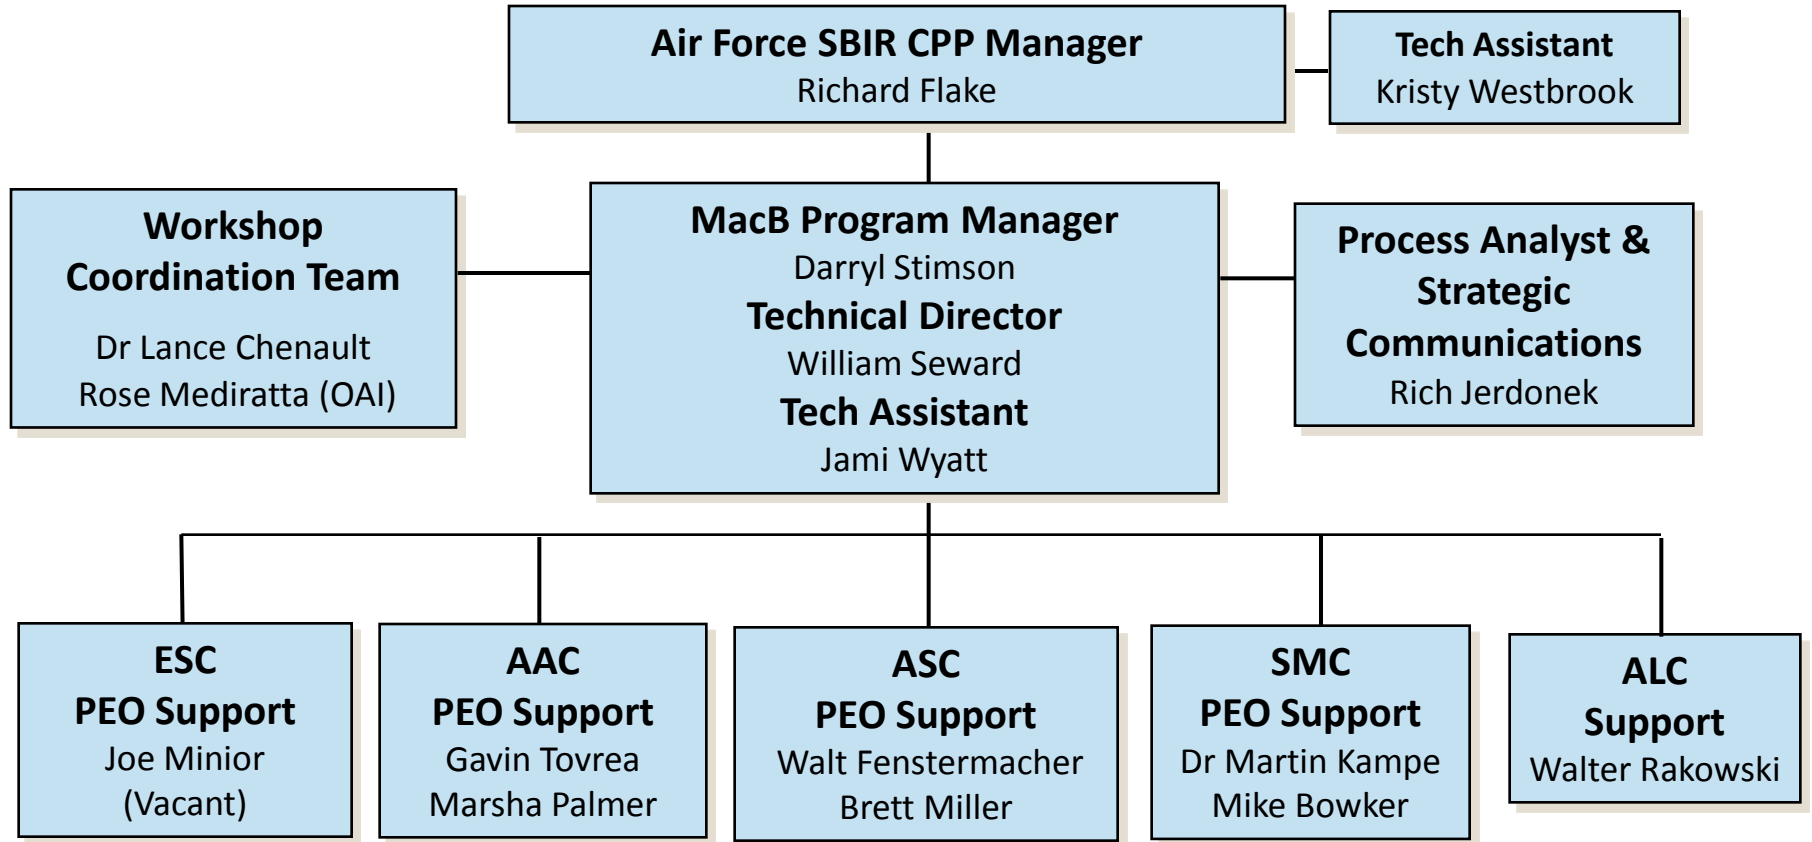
Air Force SBIR CPP Manager
Richard Flake

Tech Assistant
Kristy Westbrook

Workshop Coordination Team
Dr Lance Chenault
Rose Mediratta (OAI)

MacB Program Manager
Darryl Stimson
Technical Director
William Seward
Tech Assistant
Jami Wyatt

Process Analyst & Strategic Communications
Rich Jerdonek

ESC
PEO Support
Joe Minior
(Vacant)

AAC
PEO Support
Gavin Tovrea
Marsha Palmer

ASC
PEO Support
Walt Fenstermacher
Brett Miller

SMC
PEO Support
Dr Martin Kampe
Mike Bowker

ALC
Support
Walter Rakowski